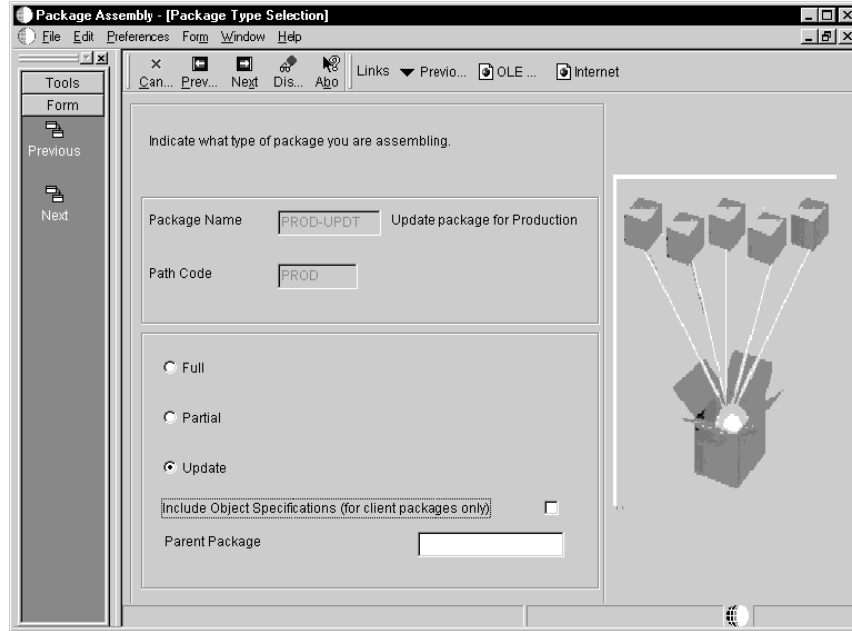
Package Assembly - [Package Type Selection]
File Edit Preferences Form Window Help
Tools
Form
Previous
Next
Can... Prev... Next Dis... Abo
Links Previo... OLE ... Internet

Indicate what type of package you are assembling.

Package Name PROD-UPDT Update package for Production

Path Code PROD

Full

Partial

Update

Include Object Specifications (for client packages only)

Parent Package